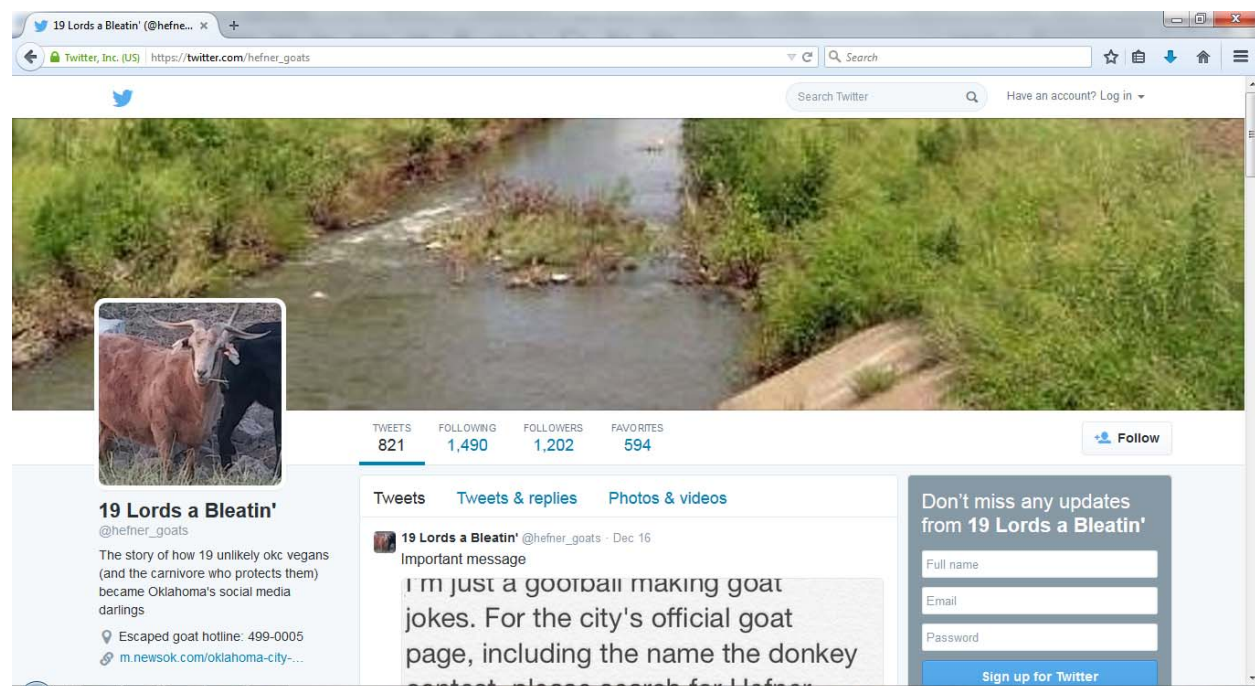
19 Lords a Bleatin' (@hefne... ×

Twitter, Inc. (US) https://twitter.com/hefner_goats

Search

Search Twitter

Have an account? Log in

TWEETS 821
FOLLOWING 1,490
FOLLOWERS 1,202
FAVORITES 594

Follow

19 Lords a Bleatin'
@hefner_goats

The story of how 19 unlikely okc vegans (and the carnivore who protects them) became Oklahoma's social media darlings

Escaped goat hotline: 499-0005

m.newsok.com/oklahoma-city-...

Tweets Tweets & replies Photos & videos

19 Lords a Bleatin' @hefner_goats · Dec 16
Important message

I'm just a goofball making goat jokes. For the city's official goat page, including the name the donkey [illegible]

Don't miss any updates from 19 Lords a Bleatin'

Full name

Email

Password

Sign up for Twitter